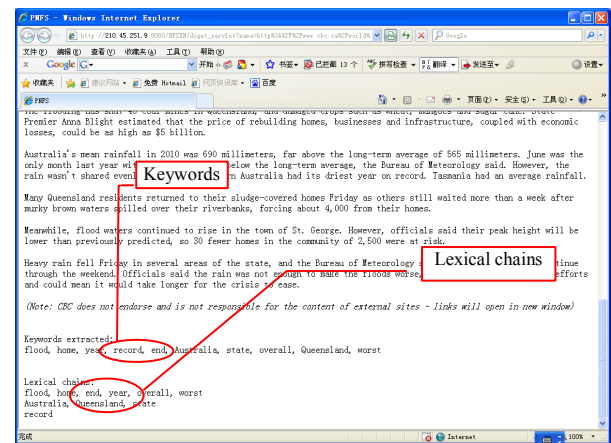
PMFS - Windows Internet Explorer

http://210.45.251.9:8080/MYSEW/Aeget_servlet?name=http%3A%2F%2Fwww.cbc.ca%2Fworld%

Google

文件(F) 编辑(E) 查看(V) 收藏夹(A) 工具(T) 帮助(H)

Google G- 开始 书签 已拦截 13 个 拼写检查 翻译 发送至 设置

收藏夹 建议网站 免费 Hotmail 网页快讯库 百度

PMFS

页面(P) 安全(S) 工具(O)

The flooding has shut 40 coal mines in Queensland, and damaged crops such as wheat, mangoes and sugar cane. State Premier Anna Bligh estimated that the price of rebuilding homes, businesses and infrastructure, coupled with economic losses, could be as high as $5 billion.

Australia's mean rainfall in 2010 was 690 millimeters, far above the long-term average of 565 millimeters. June was the only month last year with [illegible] below the long-term average, the Bureau of Meteorology said. However, the rain wasn't shared evenl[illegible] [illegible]n Australia had its driest year on record. Tasmania had an average rainfall.

Keywords

Many Queensland residents returned to their sludge-covered homes Friday as others still waited more than a week after murky brown waters spilled over their riverbanks, forcing about 4,000 from their homes.

Meanwhile, flood waters continued to rise in the town of St. George. However, officials said their peak height will be lower than previously predicted, so 30 fewer homes in the community of 2,500 were at risk.

Heavy rain fell Friday in several areas of the state, and the Bureau of Meteorology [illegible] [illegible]tinue through the weekend. Officials said the rain was not enough to make the floods worse, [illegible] efforts and could mean it would take longer for the crisis to ease.

Lexical chains

(Note: CBC does not endorse and is not responsible for the content of external sites - links will open in new window)

Keywords extracted:
flood, home, year, record, end, Australia, state, overall, Queensland, worst

Lexical chains:
flood, home, end, year, overall, worst
Australia, Queensland, state
record

完成 Internet 100%